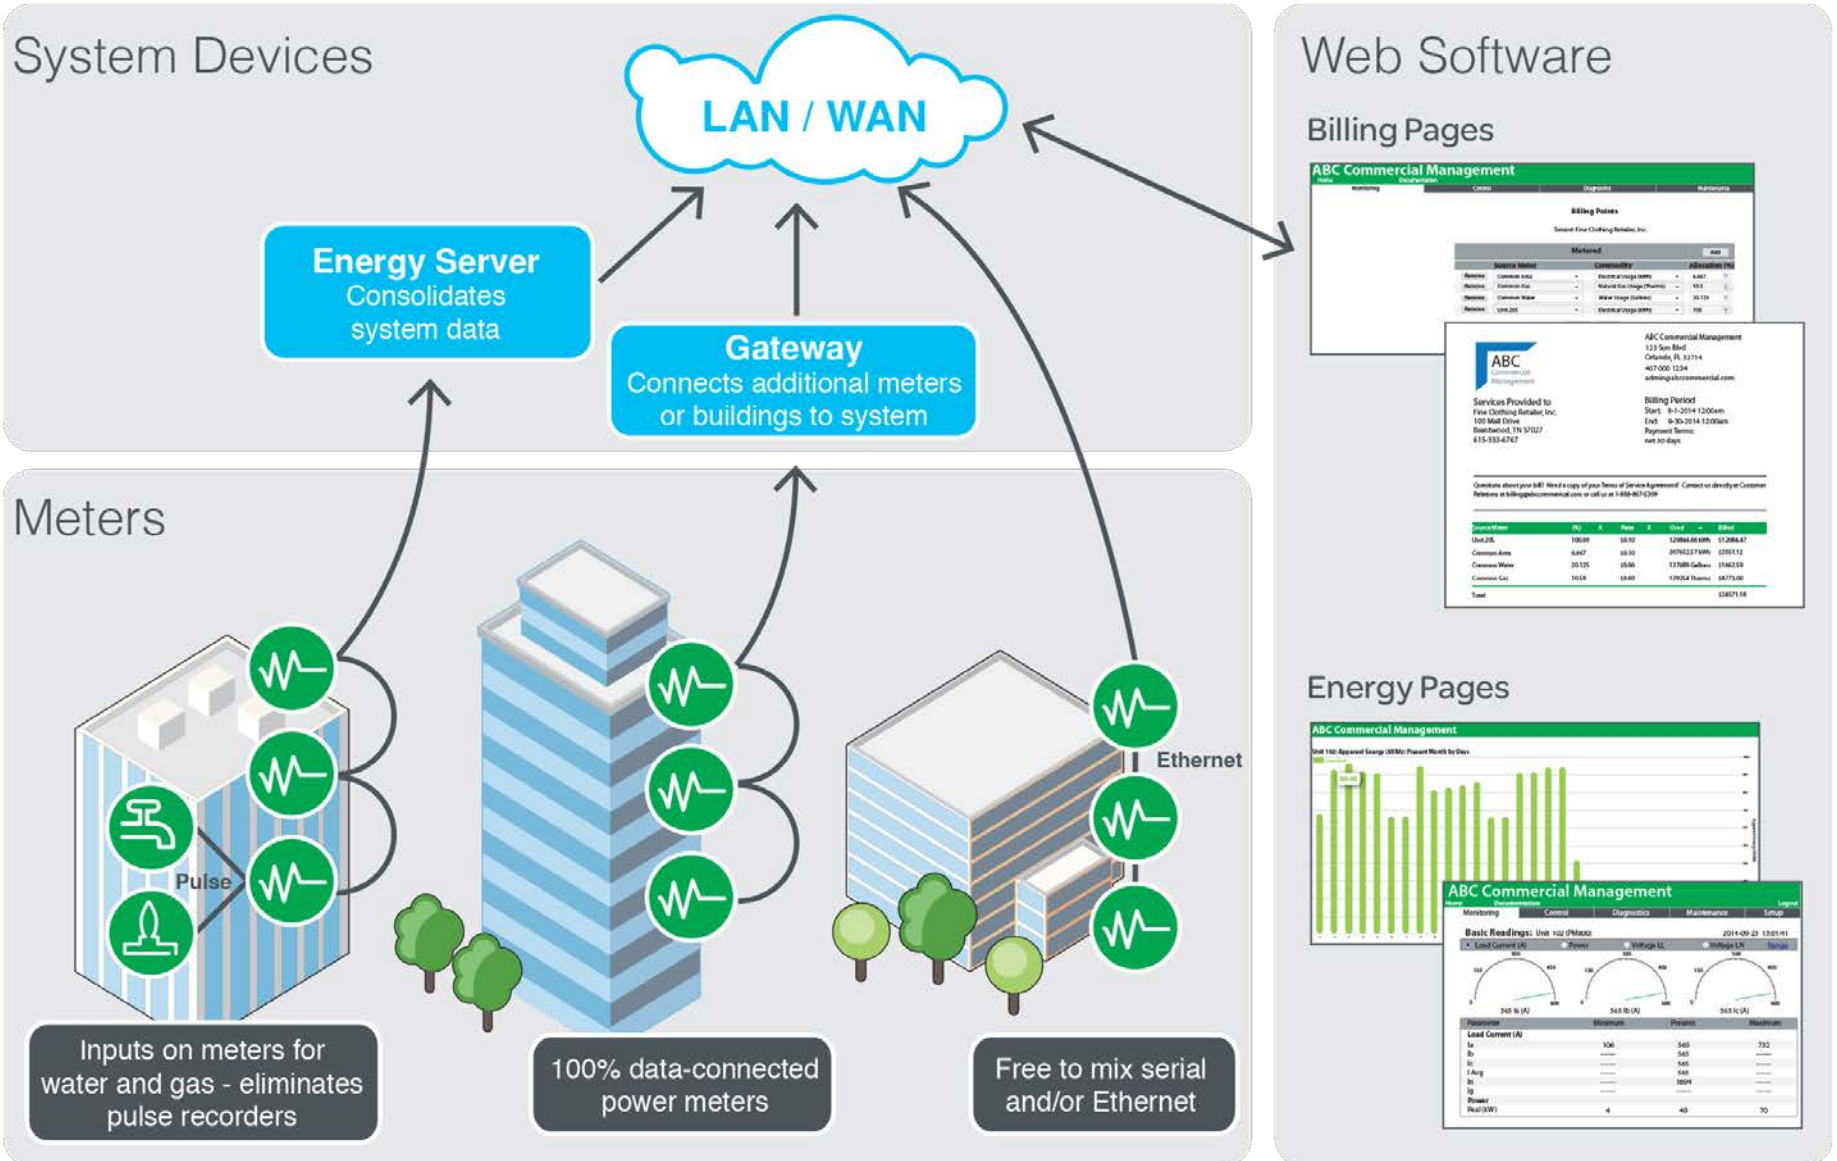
System Devices

LAN / WAN

Energy Server
Consolidates system data

Gateway
Connects additional meters or buildings to system

Meters

Pulse

Ethernet

Inputs on meters for water and gas - eliminates pulse recorders

100% data-connected power meters

Free to mix serial and/or Ethernet

Web Software

Billing Pages

ABC Commercial Management

Billing Points

ABC

Services Provided to

Billing Period

Energy Pages

ABC Commercial Management

ABC Commercial Management

Monitoring Control Diagnostics Maintenance Setup

Basic Readings: